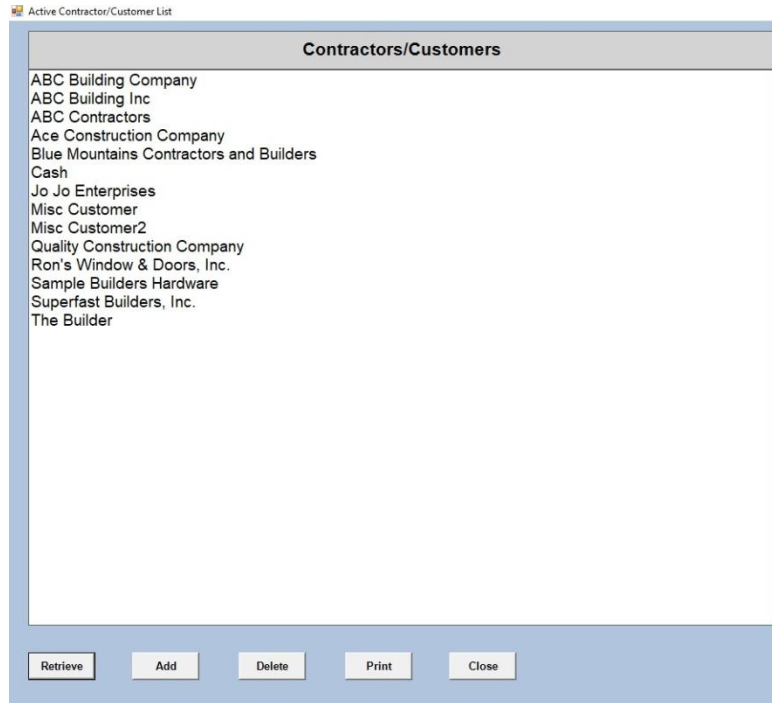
Active Contractor/Customer List

Contractors/Customers

ABC Building Company
ABC Building Inc
ABC Contractors
Ace Construction Company
Blue Mountains Contractors and Builders
Cash
Jo Jo Enterprises
Misc Customer
Misc Customer2
Quality Construction Company
Ron's Window & Doors, Inc.
Sample Builders Hardware
Superfast Builders, Inc.
The Builder

Retrieve
Add
Delete
Print
Close